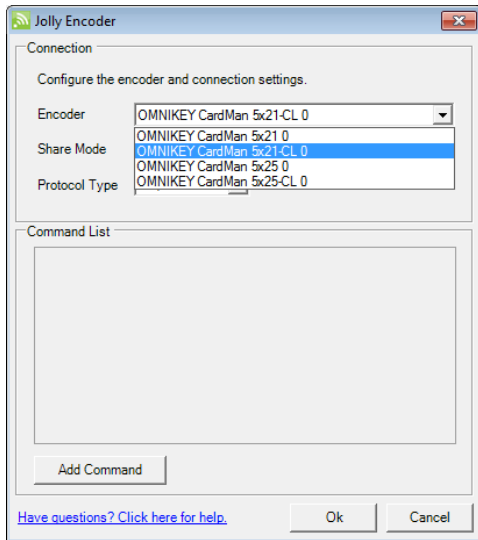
Jolly Encoder

Connection

Configure the encoder and connection settings.

Encoder
OMNIKEY CardMan 5x21-CL 0

OMNIKEY CardMan 5x21 0
OMNIKEY CardMan 5x21-CL 0
OMNIKEY CardMan 5x25 0
OMNIKEY CardMan 5x25-CL 0

Share Mode

Protocol Type

Command List

Add Command

Have questions? Click here for help.

Ok

Cancel